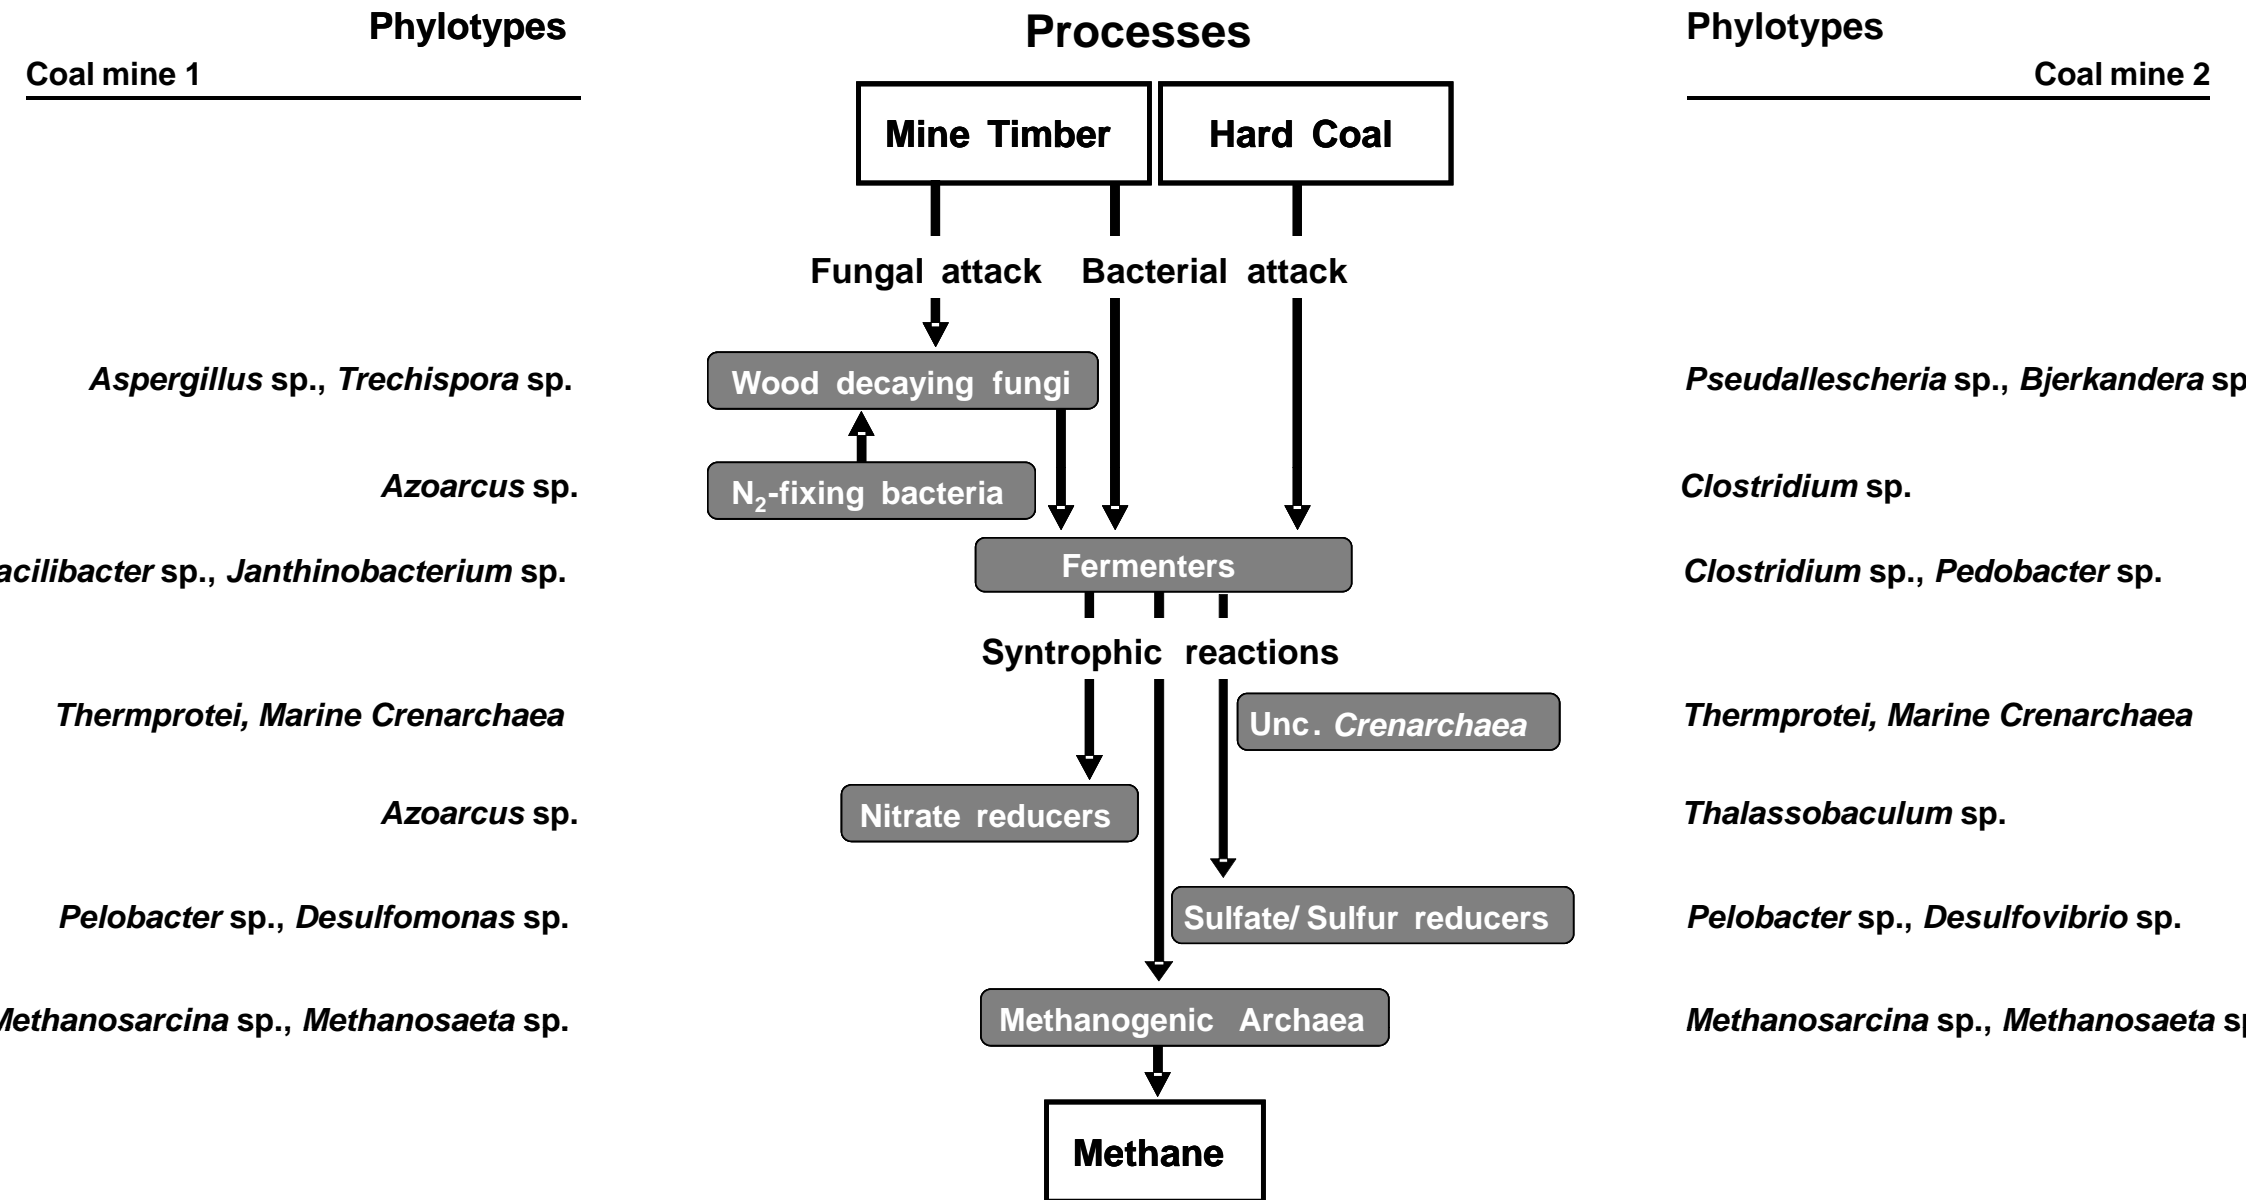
Phylotypes

Coal mine 1

Processes

Phylotypes

Coal mine 2

Mine Timber

Hard Coal

Fungal attack

Bacterial attack

Aspergillus sp., Trechispora sp.

Wood decaying fungi

Pseudallescheria sp., Bjerkandera sp

Azoarcus sp.

$N_2$-fixing bacteria

Clostridium sp.

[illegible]acilibacter sp., Janthinobacterium sp.

Fermenters

Clostridium sp., Pedobacter sp.

Syntrophic reactions

Thermprotei, Marine Crenarchaea

Unc. Crenarchaea

Thermprotei, Marine Crenarchaea

Azoarcus sp.

Nitrate reducers

Thalassobaculum sp.

Pelobacter sp., Desulfomonas sp.

Sulfate/ Sulfur reducers

Pelobacter sp., Desulfovibrio sp.

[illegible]ethanosarcina sp., Methanosaeta sp.

Methanogenic Archaea

Methanosarcina sp., Methanosaeta sp

Methane